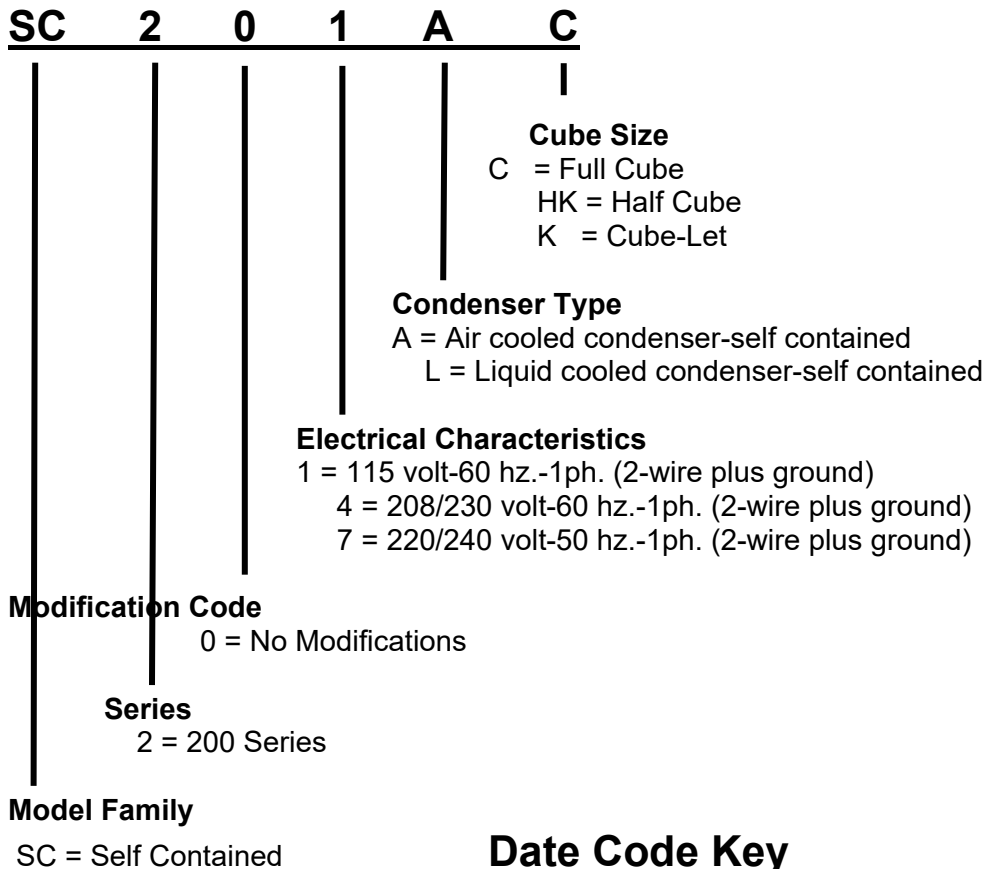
SC 2 0 1 A C

Cube Size
C = Full Cube
HK = Half Cube
K = Cube-Let

Condenser Type
A = Air cooled condenser-self contained
L = Liquid cooled condenser-self contained

Electrical Characteristics
1 = 115 volt-60 hz.-1ph. (2-wire plus ground)
4 = 208/230 volt-60 hz.-1ph. (2-wire plus ground)
7 = 220/240 volt-50 hz.-1ph. (2-wire plus ground)

Modification Code
0 = No Modifications

Series
2 = 200 Series

Model Family
SC = Self Contained

Date Code Key